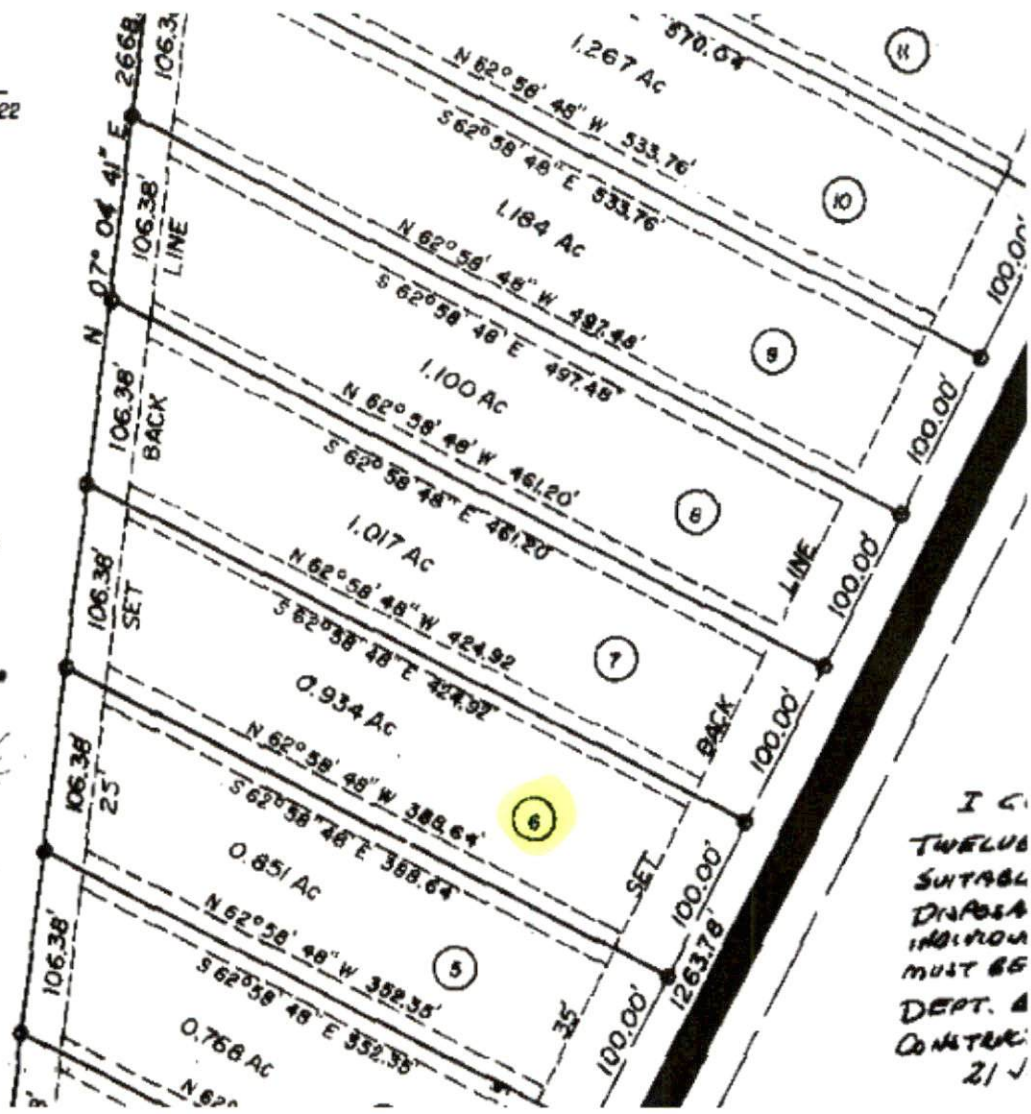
22

2668
106.3
N 07° 04' 41" E
106.38'
LINE
106.38'
BACK
106.38'
SET
106.38'
25'
106.38'

570.04
11
1.267 Ac
N 62° 58' 48" W 533.76'
S 62° 58' 48" E 533.76'
10
1.184 Ac
N 62° 58' 48" W 497.48'
S 62° 58' 48" E 497.48'
9
1.100 Ac
N 62° 58' 48" W 461.20'
S 62° 58' 48" E 461.20'
8
1.017 Ac
N 62° 58' 48" W 424.92
S 62° 58' 48" E 424.92
7
0.934 Ac
N 62° 58' 48" W 388.64'
6
S 62° 58' 48" E 388.64
0.851 Ac
N 62° 58' 48" W 352.35'
5
S 62° 58' 48" E 352.35'
0.768 Ac
N 62°
35'

LINE
BACK
SET
100.00'
100.00'
100.00'
100.00'
100.00'
100.00'
1263.76'

I C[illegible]
TWELVE
SUITABL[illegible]
DISPOSA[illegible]
INDIVIDU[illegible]
MUST BE
DEPT. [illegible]
CONSTRU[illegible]
21 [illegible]